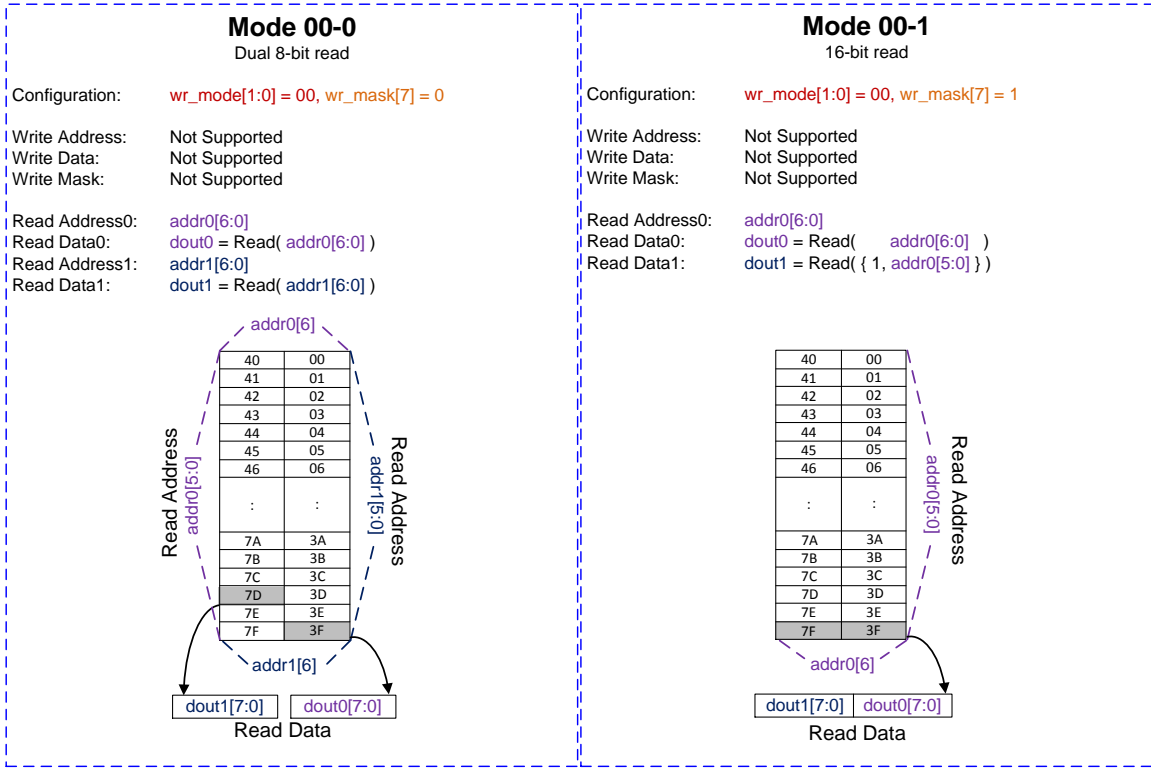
**Mode 00-0**
Dual 8-bit read

Configuration: wr_mode[1:0] = 00, wr_mask[7] = 0

Write Address: Not Supported
Write Data: Not Supported
Write Mask: Not Supported

Read Address0: addr0[6:0]
Read Data0: dout0 = Read( addr0[6:0] )
Read Address1: addr1[6:0]
Read Data1: dout1 = Read( addr1[6:0] )

addr0[6]

Read Address addr0[5:0]

| 40 | 00 |
|---|---|
| 41 | 01 |
| 42 | 02 |
| 43 | 03 |
| 44 | 04 |
| 45 | 05 |
| 46 | 06 |
| : | : |
| 7A | 3A |
| 7B | 3B |
| 7C | 3C |
| 7D | 3D |
| 7E | 3E |
| 7F | 3F |

Read Address addr1[5:0]

addr1[6]

dout1[7:0] dout0[7:0]
Read Data

**Mode 00-1**
16-bit read

Configuration: wr_mode[1:0] = 00, wr_mask[7] = 1

Write Address: Not Supported
Write Data: Not Supported
Write Mask: Not Supported

Read Address0: addr0[6:0]
Read Data0: dout0 = Read( addr0[6:0] )
Read Data1: dout1 = Read( { 1, addr0[5:0] } )

| 40 | 00 |
|---|---|
| 41 | 01 |
| 42 | 02 |
| 43 | 03 |
| 44 | 04 |
| 45 | 05 |
| 46 | 06 |
| : | : |
| 7A | 3A |
| 7B | 3B |
| 7C | 3C |
| 7D | 3D |
| 7E | 3E |
| 7F | 3F |

Read Address addr0[5:0]

addr0[6]

dout1[7:0] dout0[7:0]
Read Data